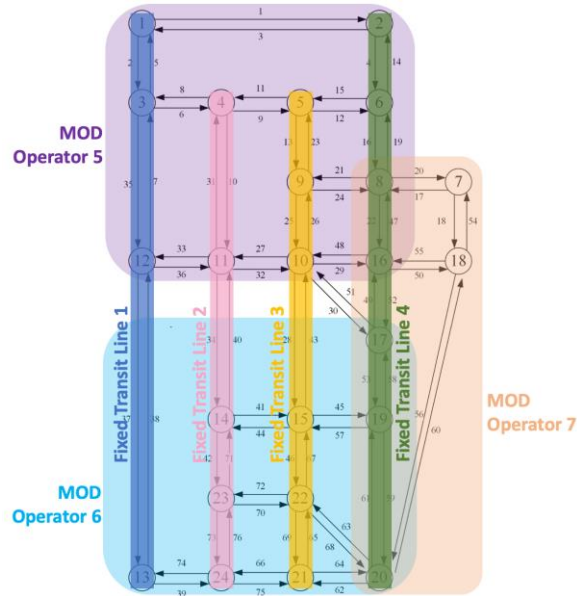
MOD Operator 5

MOD Operator 6

MOD Operator 7

Fixed Transit Line 1

Fixed Transit Line 2

Fixed Transit Line 3

Fixed Transit Line 4

1
2
3
4
5
6
7
8
9
10
11
12
13
14
15
16
17
18
19
20
21
22
23
24

1
3
2
5
4
14
8
6
11
9
15
12
13
23
16
19
35
7
31
10
21
24
20
17
18
54
22
26
47
33
36
27
32
48
29
55
50
51
30
34
40
28
43
41
44
45
57
53
37
38
42
71
46
67
36
60
72
70
61
59
63
68
73
76
69
65
74
39
66
75
64
62